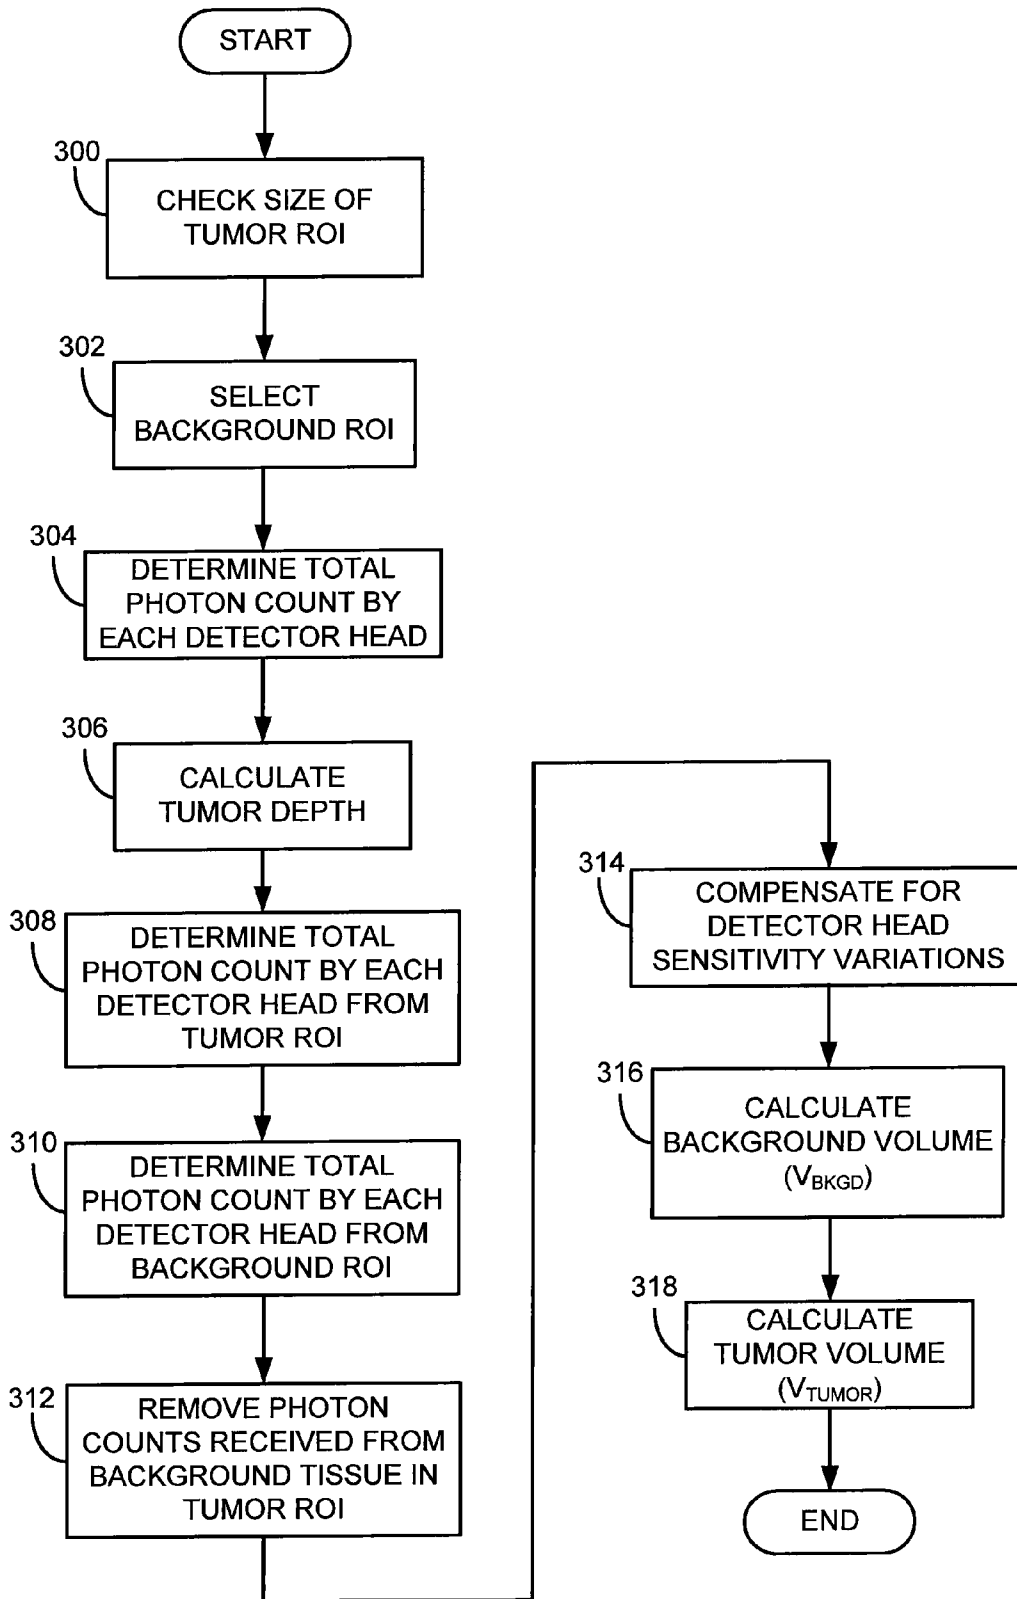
START

300
CHECK SIZE OF TUMOR ROI

302
SELECT BACKGROUND ROI

304
DETERMINE TOTAL PHOTON COUNT BY EACH DETECTOR HEAD

306
CALCULATE TUMOR DEPTH

308
DETERMINE TOTAL PHOTON COUNT BY EACH DETECTOR HEAD FROM TUMOR ROI

310
DETERMINE TOTAL PHOTON COUNT BY EACH DETECTOR HEAD FROM BACKGROUND ROI

312
REMOVE PHOTON COUNTS RECEIVED FROM BACKGROUND TISSUE IN TUMOR ROI

314
COMPENSATE FOR DETECTOR HEAD SENSITIVITY VARIATIONS

316
CALCULATE BACKGROUND VOLUME ($V_{BKGD}$)

318
CALCULATE TUMOR VOLUME ($V_{TUMOR}$)

END